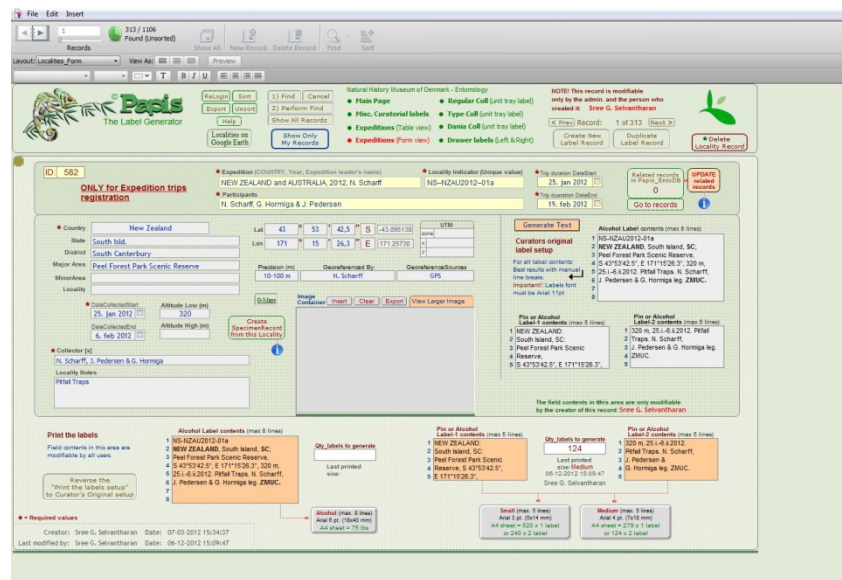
File Edit Insert

1
Records
313 / 1106
Found (Unsorted)
Show All New Record Delete Record Find Sort

Layout: Localities_Form View As: Preview

Papis
The Label Generator

ReLogin Sort
Export Unsort
Help
Localities on Google Earth
1) Find Cancel
2) Perform Find
Show All Records
Show Only My Records

Natural History Museum of Denmark – Entomology
● Main Page
● Misc. Curatorial labels
● Expeditions (Table view)
● Expeditions (Form view)
● Regular Coll (unit tray label)
● Type Coll (unit tray label)
● Dania Coll (unit tray label)
● Drawer labels (Left & Right)

NOTE! This record is modifiable only by the admin. and the person who created it: Sree G. Selvantharan
< Prev Record: 1 of 313 Next >
Create New Label Record
Duplicate Label Record
Delete Locality Record

ID 582
ONLY for Expedition trips registration

Expedition (COUNTRY, Year, Expedition leader's name)
NEW ZEALAND and AUSTRALIA, 2012, N. Scharff
Locality Indicator (Unique value)
NS–NZAU2012–01a
Trip duration DateStart
25. Jan 2012
Participants
N. Scharff, G. Hormiga & J. Pedersen
Trip duration DateEnd
19. feb 2012
Related records in Papis_EntoDB
0
Go to records
UPDATE related records

Country New Zealand
State South Isld.
District South Canterbury
Major Area Peel Forest Park Scenic Reserve
MinorArea
Locality

Lat 43 53 42,5 S -43.895138
Lon 171 15 26,3 E 171.25738
UTM
zone
x
y

Precision (m) 10-100 m
Georeferenced By N. Scharff
GeoreferenceSources GPS

DateCollectedStart 25. Jan 2012
Altitude Low (m) 320
DateCollectedEnd 6. feb 2012
Altitude High (m)
Create SpecimenRecord from this Locality
0-Maps
Image Container Insert Clear Export View Larger Image

Collector [s]
N. Scharff, J. Pedersen & G. Hormiga
Locality Notes
Pitfall Traps

Generate Text
Curators original label setup
For all label contents: Best results with manual line breaks. Important! Labels font must be Arial 11pt

Alcohol Label contents (max 8 lines)
1 NS-NZAU2012-01a
2 NEW ZEALAND, South Island, SC:
3 Peel Forest Park Scenic Reserve,
4 S 43°53'42.5", E 171°15'26.3", 320 m,
5 25.i.-6.ii.2012. Pitfall Traps. N. Scharff,
6 J. Pedersen & G. Hormiga leg. ZMUC.
7
8

Pin or Alcohol Label-1 contents (max 5 lines)
1 NEW ZEALAND:
2 South Island, SC:
3 Peel Forest Park Scenic
4 Reserve,
5 S 43°53'42.5", E 171°15'26.3",

Pin or Alcohol Label-2 contents (max 5 lines)
1 320 m, 25.i.-6.ii.2012. Pitfall
2 Traps. N. Scharff,
3 J. Pedersen & G. Hormiga leg.
4 ZMUC.
5

The field contents in this area are only modifiable by the creator of this record: Sree G. Selvantharan

Print the labels
Field contents in this area are modifiable by all users

Reverse the "Print the labels setup" to Curator's Original setup

Alcohol Label contents (max 8 lines)
1 NS-NZAU2012-01a
2 NEW ZEALAND, South Island, SC:
3 Peel Forest Park Scenic Reserve,
4 S 43°53'42.5", E 171°15'26.3", 320 m,
5 25.i.-6.ii.2012. Pitfall Traps. N. Scharff,
6 J. Pedersen & G. Hormiga leg. ZMUC.
7
8

Qty_labels to generate
Last printed size:

Alcohol (max. 8 lines)
Arial 6 pt. (18x40 mm)
A4 sheet = 75 lbs

Pin or Alcohol Label-1 contents (max 5 lines)
1 NEW ZEALAND:
2 South Island, SC:
3 Peel Forest Park Scenic
4 Reserve, S 43°53'42.5",
5 E 171°15'26.3",

Qty_labels to generate
124
Last printed size:Medium
06-12-2012 15:09:47
Sree G. Selvantharan

Pin or Alcohol Label-2 contents (max 5 lines)
1 320 m, 25.i.-6.ii.2012.
2 Pitfall Traps. N. Scharff,
3 J. Pedersen &
4 G. Hormiga leg. ZMUC.
5

Small (max. 5 lines)
Arial 3 pt. (5x14 mm)
A4 sheet = 520 x 1 label or 240 x 2 label

Medium (max. 5 lines)
Arial 4 pt. (7x18 mm)
A4 sheet = 279 x 1 label or 124 x 2 label

* = Required values
Creator: Sree G. Selvantharan Date: 07-02-2012 15:34:37
Last modified by: Sree G. Selvantharan Date: 06-12-2012 15:09:47